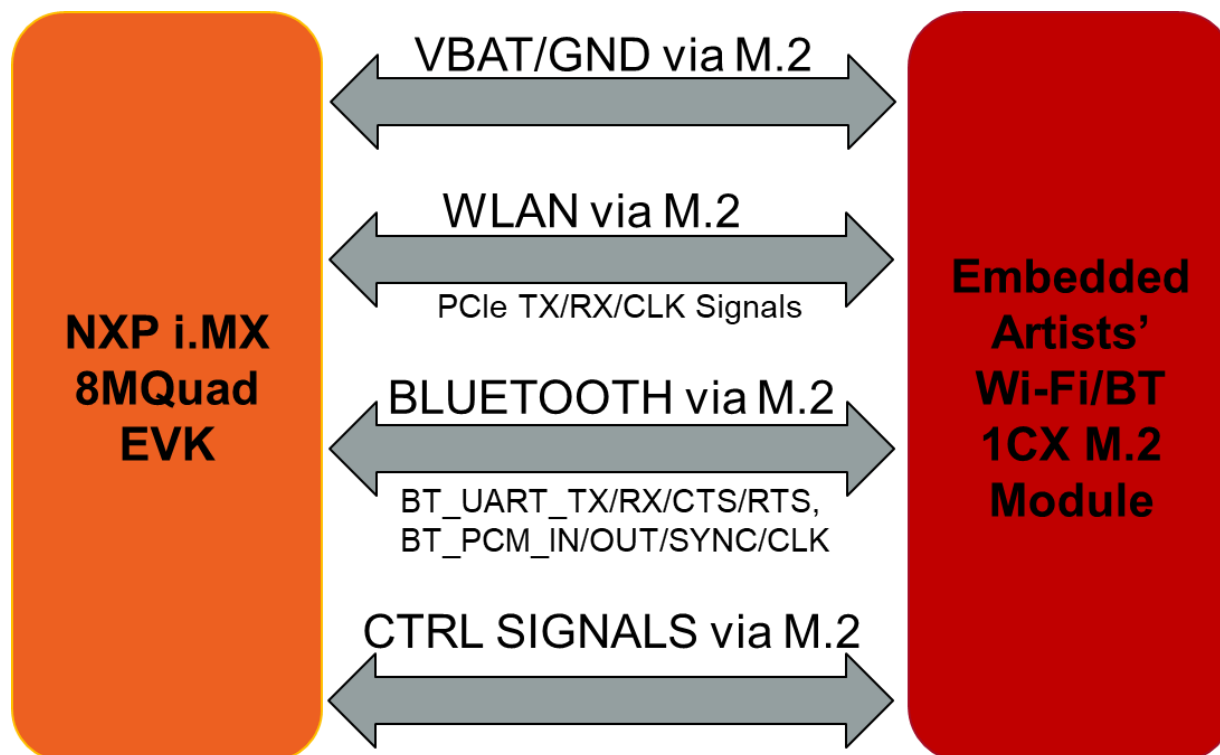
NXP i.MX 8MQuad EVK

VBAT/GND via M.2

WLAN via M.2

PCle TX/RX/CLK Signals

BLUETOOTH via M.2

BT_UART_TX/RX/CTS/RTS, BT_PCM_IN/OUT/SYNC/CLK

CTRL SIGNALS via M.2

Embedded Artists' Wi-Fi/BT 1CX M.2 Module